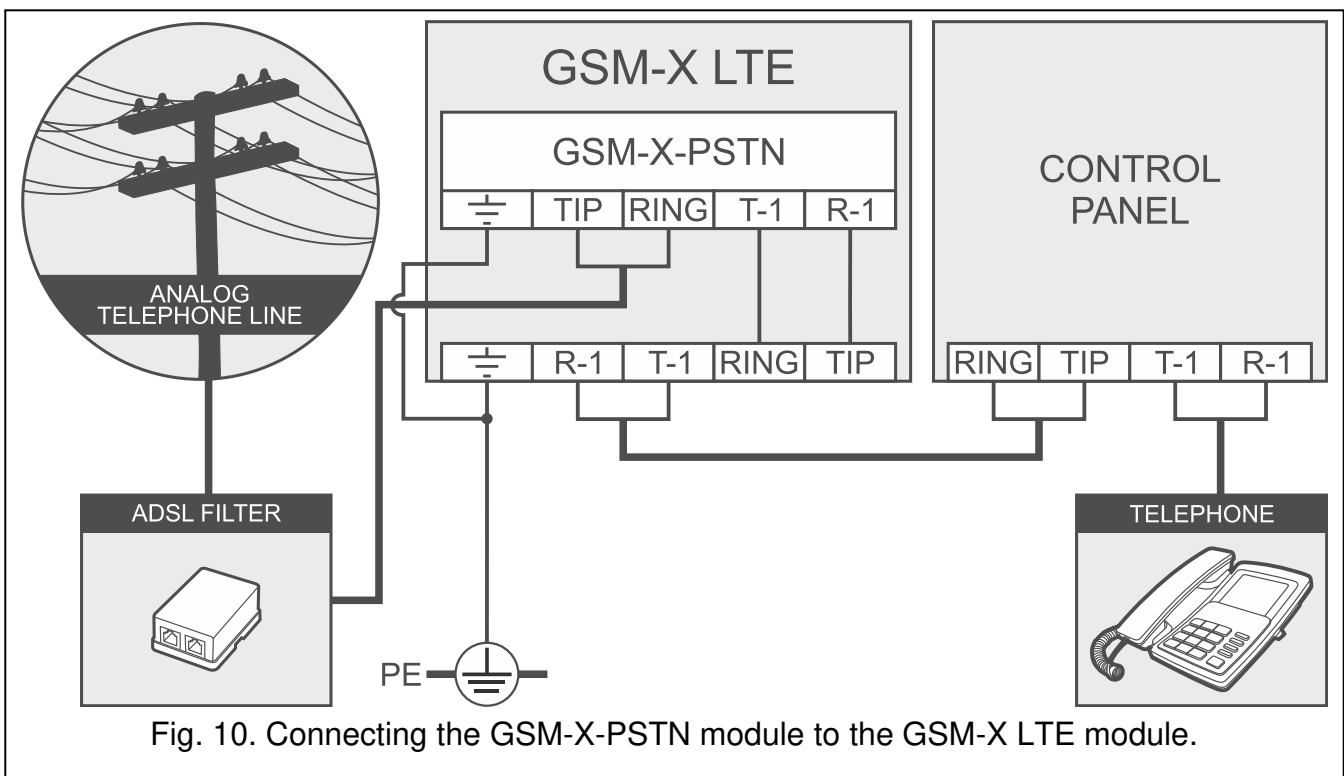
GSM-X LTE

GSM-X-PSTN

TIP RING T-1 R-1

CONTROL PANEL

ANALOG TELEPHONE LINE

R-1 T-1 RING TIP

RING TIP T-1 R-1

ADSL FILTER

TELEPHONE

PE

Fig. 10. Connecting the GSM-X-PSTN module to the GSM-X LTE module.